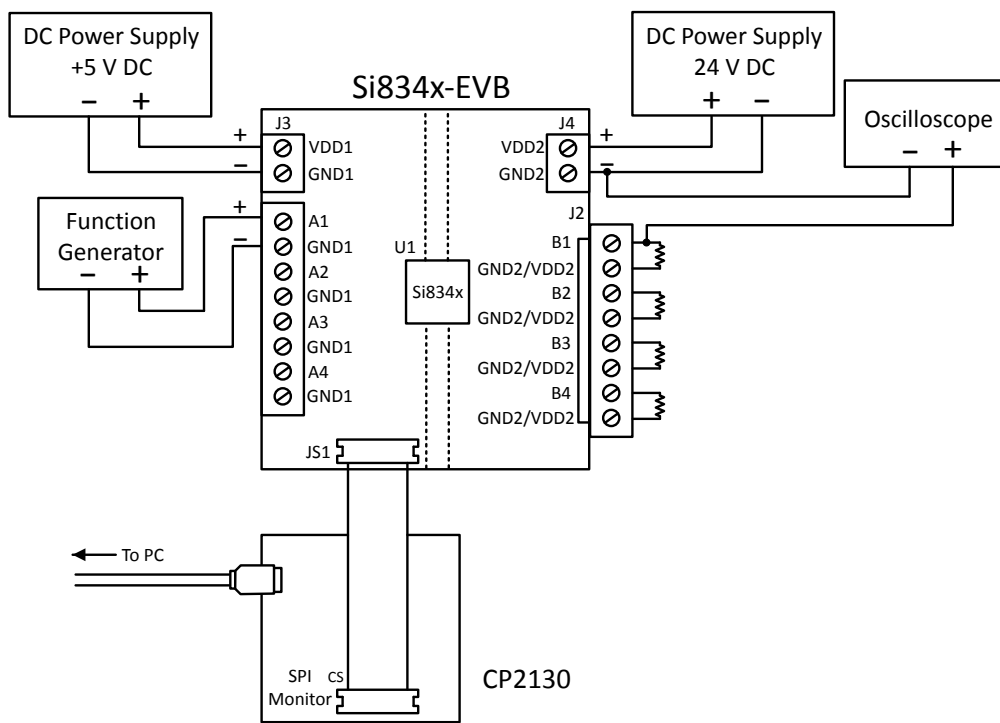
DC Power Supply
+5 V DC
– +

Si834x-EVB

DC Power Supply
24 V DC
+ –

Oscilloscope
– +

J3
+
–
VDD1
GND1

Function Generator
– +

+
–
A1
GND1
A2
GND1
A3
GND1
A4
GND1

U1
Si834x

J4
VDD2
GND2
+
–

J2
B1
GND2/VDD2
B2
GND2/VDD2
B3
GND2/VDD2
B4
GND2/VDD2

JS1

To PC

SPI CS
Monitor

CP2130